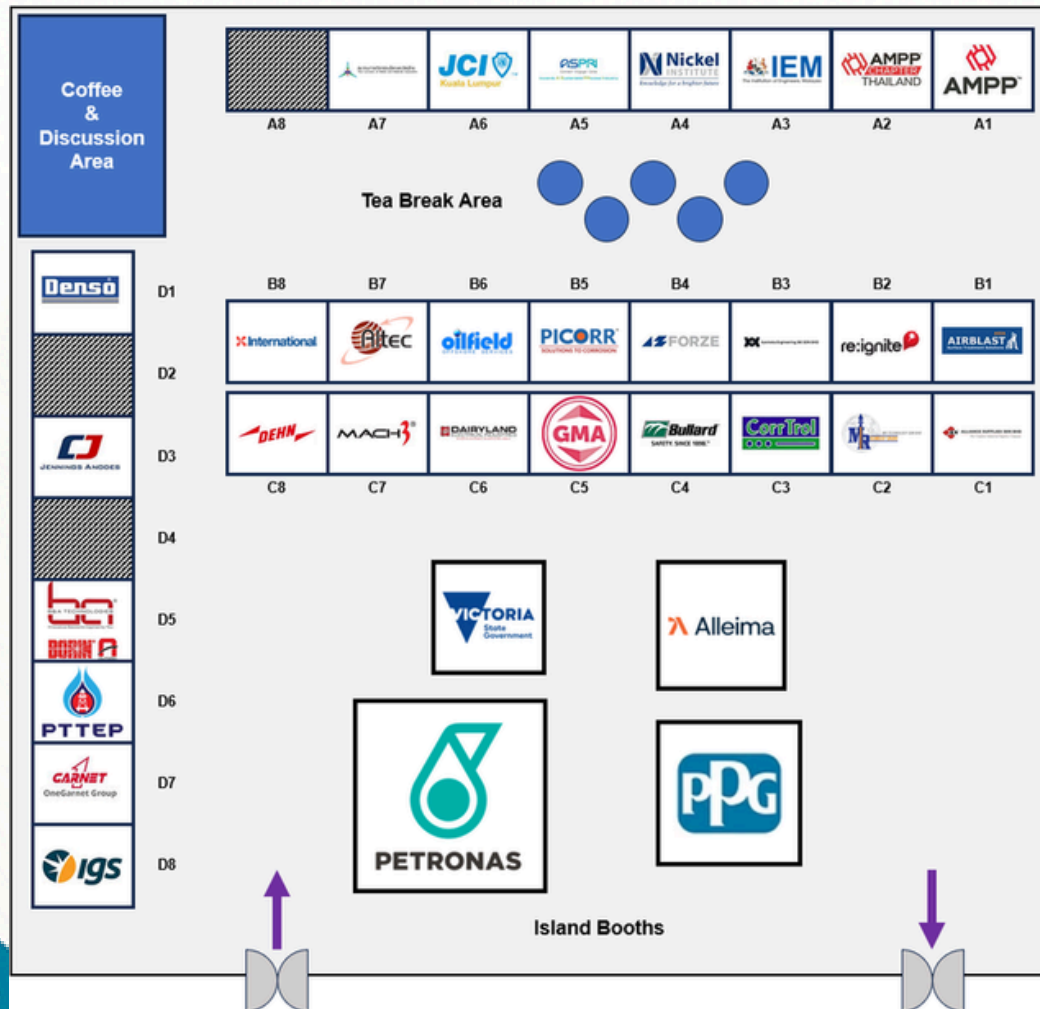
Coffee & Discussion Area

| | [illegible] | JCI Kuala Lumpur | ASPRI | Nickel INSTITUTE Knowledge for a brighter future | IEM | AMPP CHAPTER THAILAND | AMPP |
|---|---|---|---|---|---|---|---|
| A8 | A7 | A6 | A5 | A4 | A3 | A2 | A1 |

Tea Break Area

| B8 | B7 | B6 | B5 | B4 | B3 | B2 | B1 |
|---|---|---|---|---|---|---|---|
| International | Altec | oilfield | PICORR SOLUTIONS TO CORROSION | FORZE | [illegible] | re:ignite | AIRBLAST |
| DEHN | MACH3 | DAIRYLAND | GMA | Bullard SAFETY SINCE 1898 | CorrTrol | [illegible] | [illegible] |
| C8 | C7 | C6 | C5 | C4 | C3 | C2 | C1 |

Denso D1
D2
CJ JENNINGS ANODES D3
D4
BCI BEA TECHNOLOGIES BORIN D5
PTTEP D6
GARNET OneGarnet Group D7
IGS D8

VICTORIA State Government

Alleima

PETRONAS

PPG

Island Booths